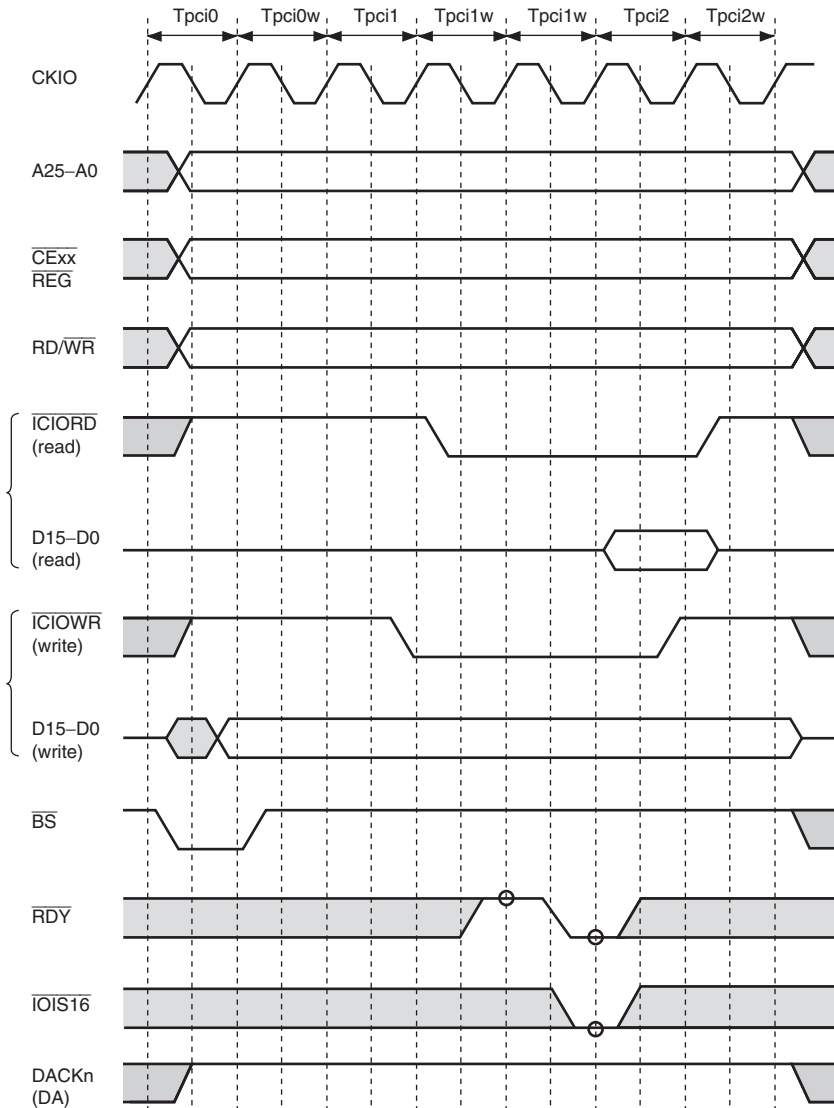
Tpci0 Tpci0w Tpci1 Tpci1w Tpci1w Tpci2 Tpci2w

CKIO

A25–A0

$\overline{\text{CExx}}$
$\overline{\text{REG}}$

RD/$\overline{\text{WR}}$

$\overline{\text{ICIORD}}$
(read)

D15–D0
(read)

$\overline{\text{ICIOWR}}$
(write)

D15–D0
(write)

$\overline{\text{BS}}$

$\overline{\text{RDY}}$

$\overline{\text{IOIS16}}$

DACKn
(DA)